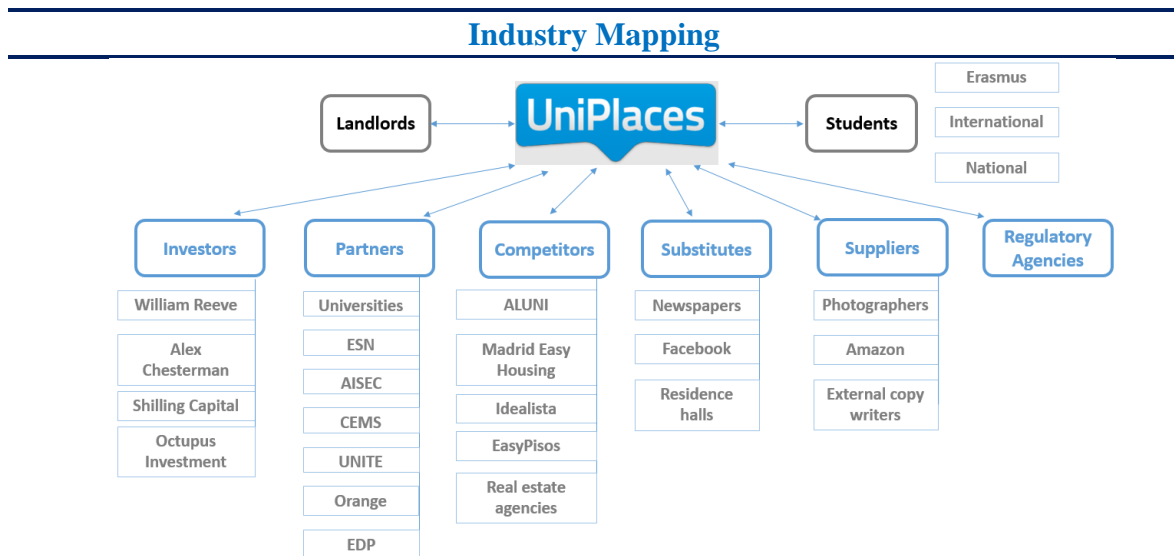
Industry Mapping

Erasmus

International

National

Landlords

UniPlaces

Students

Investors

William Reeve

Alex Chesterman

Shilling Capital

Octupus Investment

Partners

Universities

ESN

AISEC

CEMS

UNITE

Orange

EDP

Competitors

ALUNI

Madrid Easy Housing

Idealista

EasyPisos

Real estate agencies

Substitutes

Newspapers

Facebook

Residence halls

Suppliers

Photographers

Amazon

External copy writers

Regulatory Agencies